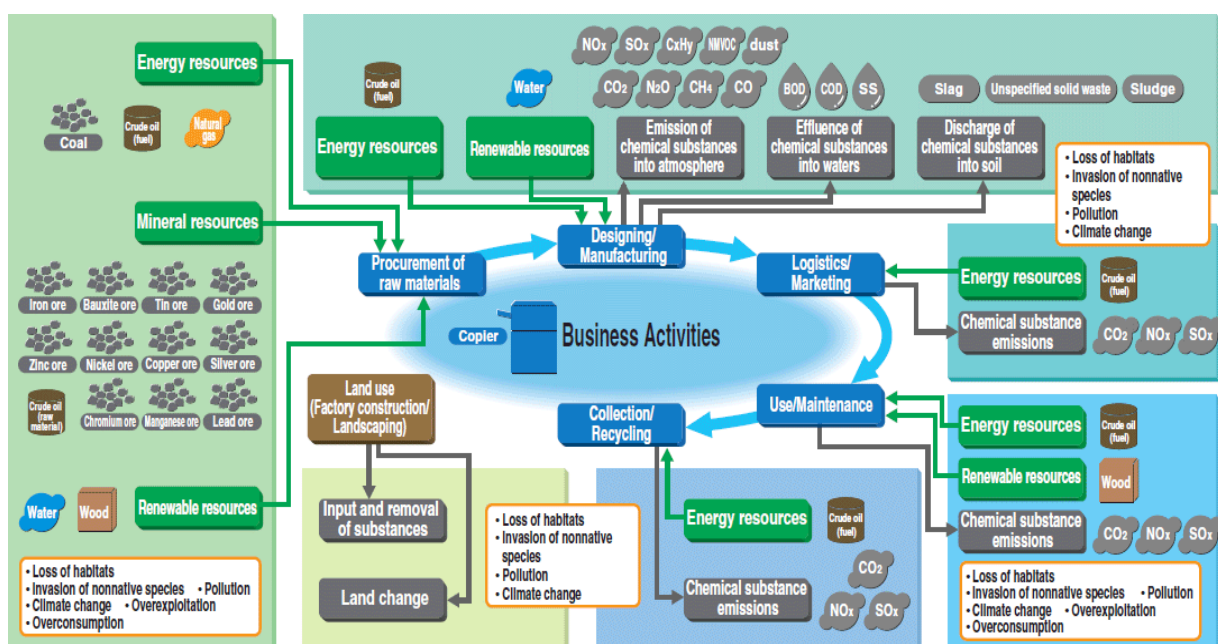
Energy resources

Coal
Crude oil (fuel)
Natural gas

Mineral resources

Iron ore
Bauxite ore
Tin ore
Gold ore
Zinc ore
Nickel ore
Copper ore
Silver ore
Crude oil (raw material)
Chromium ore
Manganese ore
Lead ore

Water
Wood
Renewable resources

• Loss of habitats
• Invasion of nonnative species • Pollution
• Climate change • Overexploitation
• Overconsumption

NOx SOx CxHy NMVOC dust
CO2 N2O CH4 CO
BOD COD SS
Slag Unspecified solid waste Sludge

Crude oil (fuel)
Water

Energy resources
Renewable resources
Emission of chemical substances into atmosphere
Effluence of chemical substances into waters
Discharge of chemical substances into soil

• Loss of habitats
• Invasion of nonnative species
• Pollution
• Climate change

Designing/ Manufacturing
Procurement of raw materials
Logistics/ Marketing

Energy resources
Crude oil (fuel)
Chemical substance emissions
CO2 NOx SOx

Copier
Business Activities

Land use (Factory construction/ Landscaping)

Use/Maintenance
Collection/ Recycling

Energy resources
Crude oil (fuel)
Renewable resources
Wood
Chemical substance emissions
CO2 NOx SOx

Input and removal of substances
Land change

• Loss of habitats
• Invasion of nonnative species
• Pollution
• Climate change

Energy resources
Crude oil (fuel)
Chemical substance emissions
CO2 NOx SOx

• Loss of habitats
• Invasion of nonnative species • Pollution
• Climate change • Overexploitation
• Overconsumption